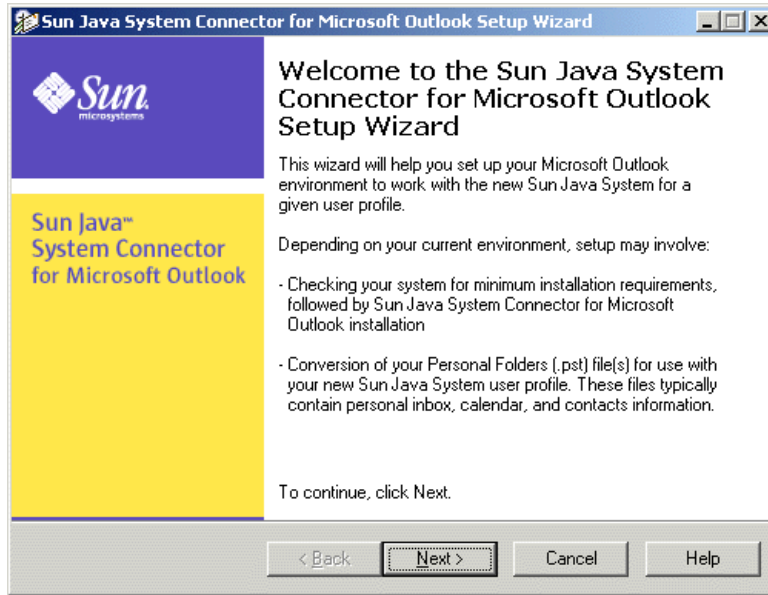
Sun Java System Connector for Microsoft Outlook Setup Wizard

Sun microsystems

Sun Java™ System Connector for Microsoft Outlook

Welcome to the Sun Java System Connector for Microsoft Outlook Setup Wizard

This wizard will help you set up your Microsoft Outlook environment to work with the new Sun Java System for a given user profile.

Depending on your current environment, setup may involve:

- Checking your system for minimum installation requirements, followed by Sun Java System Connector for Microsoft Outlook installation

- Conversion of your Personal Folders (.pst) file(s) for use with your new Sun Java System user profile. These files typically contain personal inbox, calendar, and contacts information.

To continue, click Next.

< Back
Next >
Cancel
Help